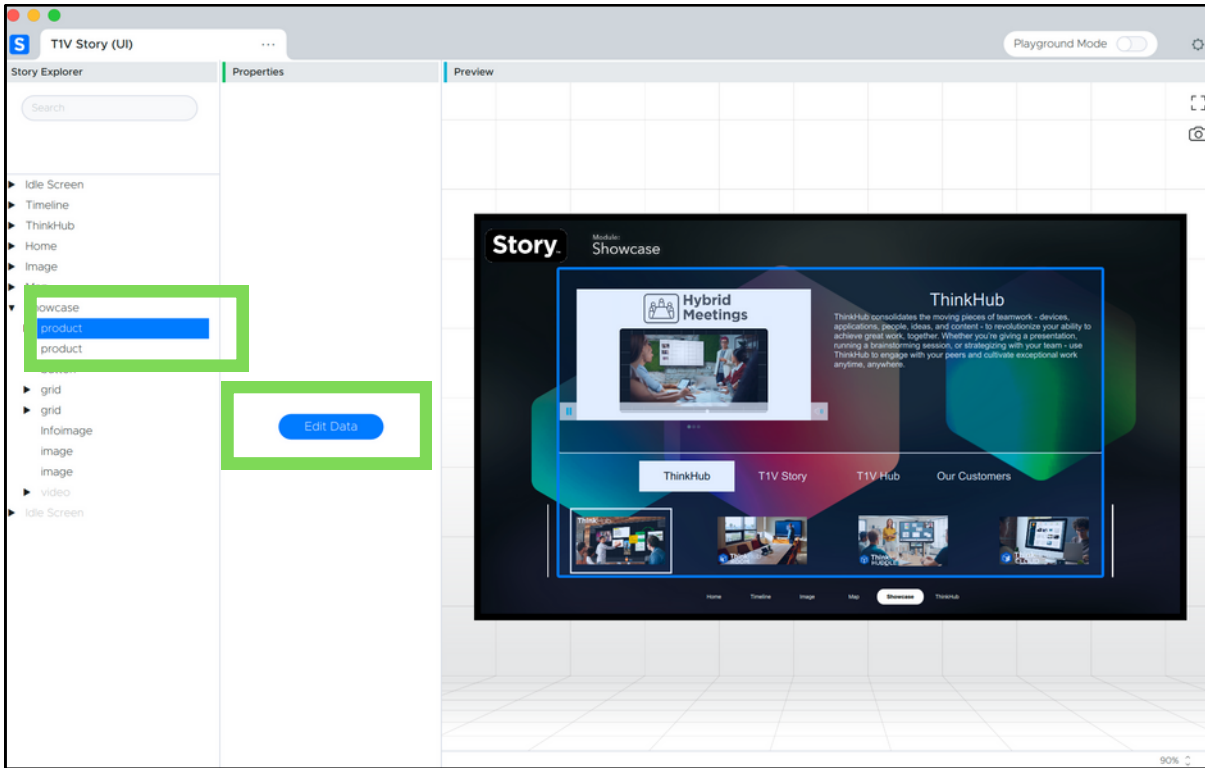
S T1V Story (UI) ···

Playground Mode

Story Explorer

Properties

Preview

Search

Idle Screen
Timeline
ThinkHub
Home
Image
Map
Showcase
product
product
button
grid
grid
Infoimage
image
image
video
Idle Screen

Edit Data

Story.

Module:
Showcase

Hybrid Meetings

ThinkHub

ThinkHub consolidates the moving pieces of teamwork - devices, applications, people, ideas, and content - to revolutionize your ability to achieve great work, together. Whether you're giving a presentation, running a brainstorming session, or strategizing with your team - use ThinkHub to engage with your peers and cultivate exceptional work anytime, anywhere.

ThinkHub
T1V Story
T1V Hub
Our Customers

Home
Timeline
Image
Map
Showcase
ThinkHub

90%